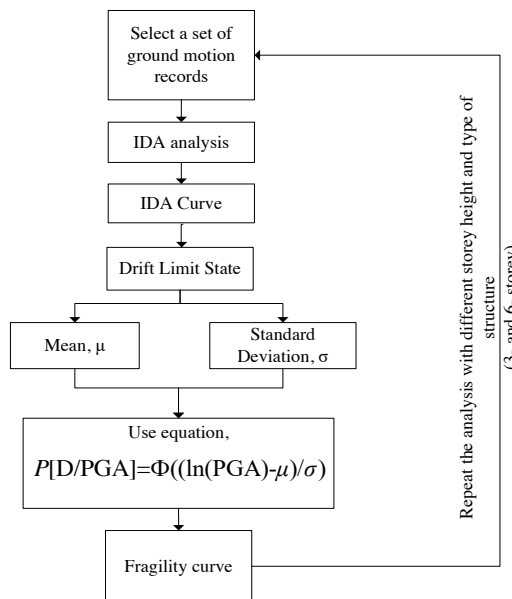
Select a set of ground motion records

IDA analysis

IDA Curve

Drift Limit State

Mean, μ

Standard Deviation, σ

Use equation,

$P[D/PGA]=\Phi((\ln(PGA)-\mu)/\sigma)$

Fragility curve

Repeat the analysis with different storey height and type of structure (3, and 6 storey)